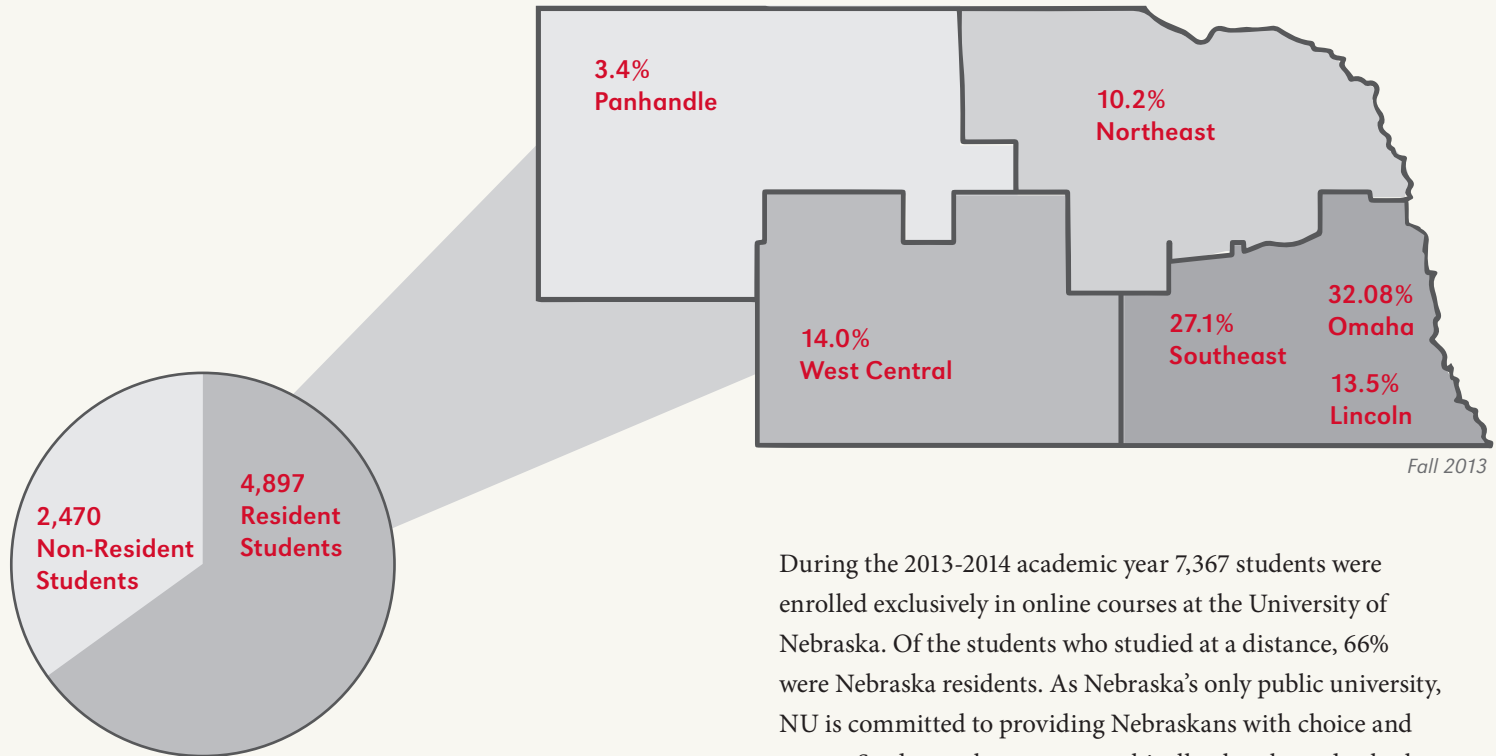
3.4%
Panhandle

10.2%
Northeast

14.0%
West Central

27.1%
Southeast

32.08%
Omaha

13.5%
Lincoln

Fall 2013

2,470
Non-Resident
Students

4,897
Resident
Students

During the 2013-2014 academic year 7,367 students were enrolled exclusively in online courses at the University of Nebraska. Of the students who studied at a distance, 66% were Nebraska residents. As Nebraska's only public university, NU is committed to providing Nebraskans with choice and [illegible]